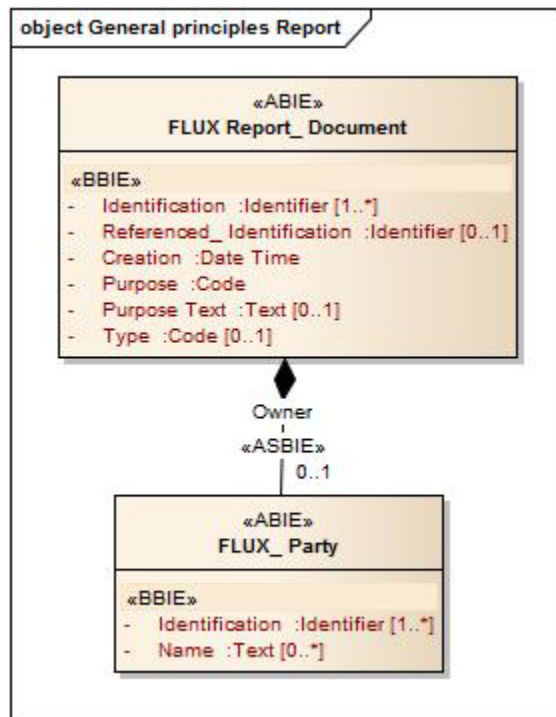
object General principles Report

«ABIE»
FLUX Report_ Document

«BBIE»
- Identification :Identifier [1..*]
- Referenced_ Identification :Identifier [0..1]
- Creation :Date Time
- Purpose :Code
- Purpose Text :Text [0..1]
- Type :Code [0..1]

Owner
«ASBIE»
0..1

«ABIE»
FLUX_ Party

«BBIE»
- Identification :Identifier [1..*]
- Name :Text [0..*]